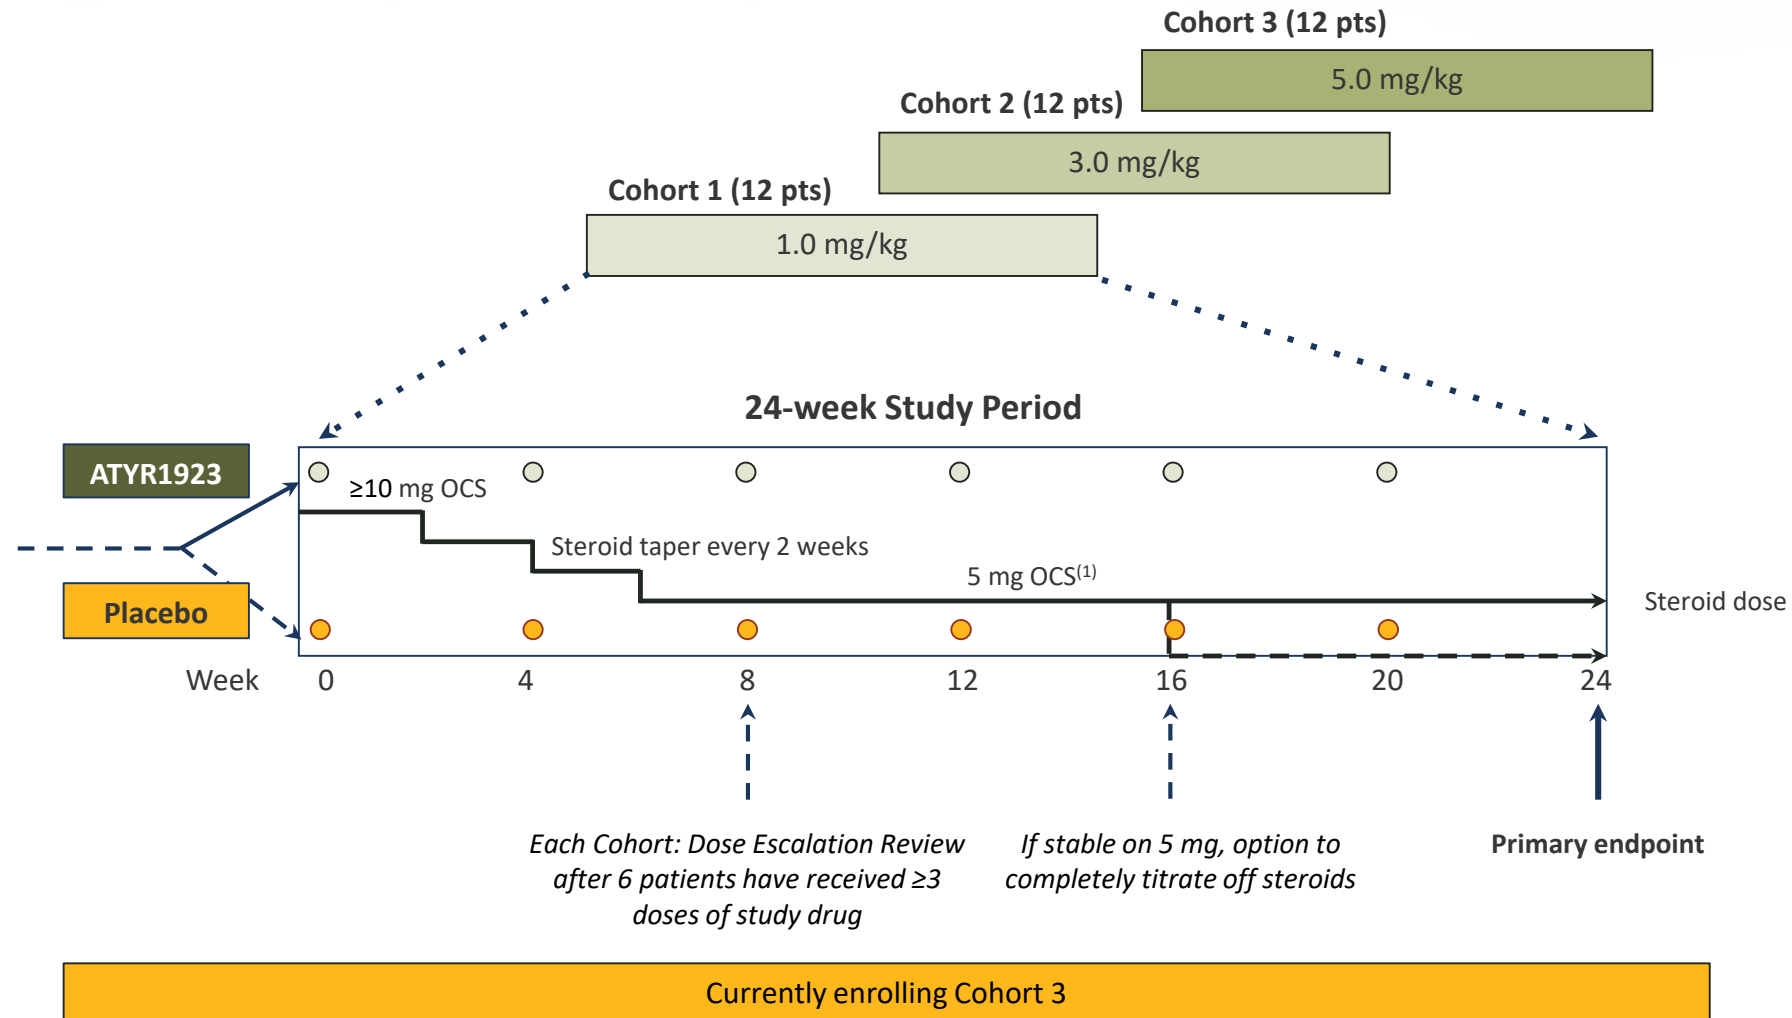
Cohort 3 (12 pts)
5.0 mg/kg
Cohort 2 (12 pts)
3.0 mg/kg
Cohort 1 (12 pts)
1.0 mg/kg

24-week Study Period

ATYR1923
Placebo

≥10 mg OCS
Steroid taper every 2 weeks
5 mg OCS$^{(1)}$
Steroid dose

Week 0 4 8 12 16 20 24

*Each Cohort: Dose Escalation Review after 6 patients have received ≥3 doses of study drug*

*If stable on 5 mg, option to completely titrate off steroids*

Primary endpoint

Currently enrolling Cohort 3